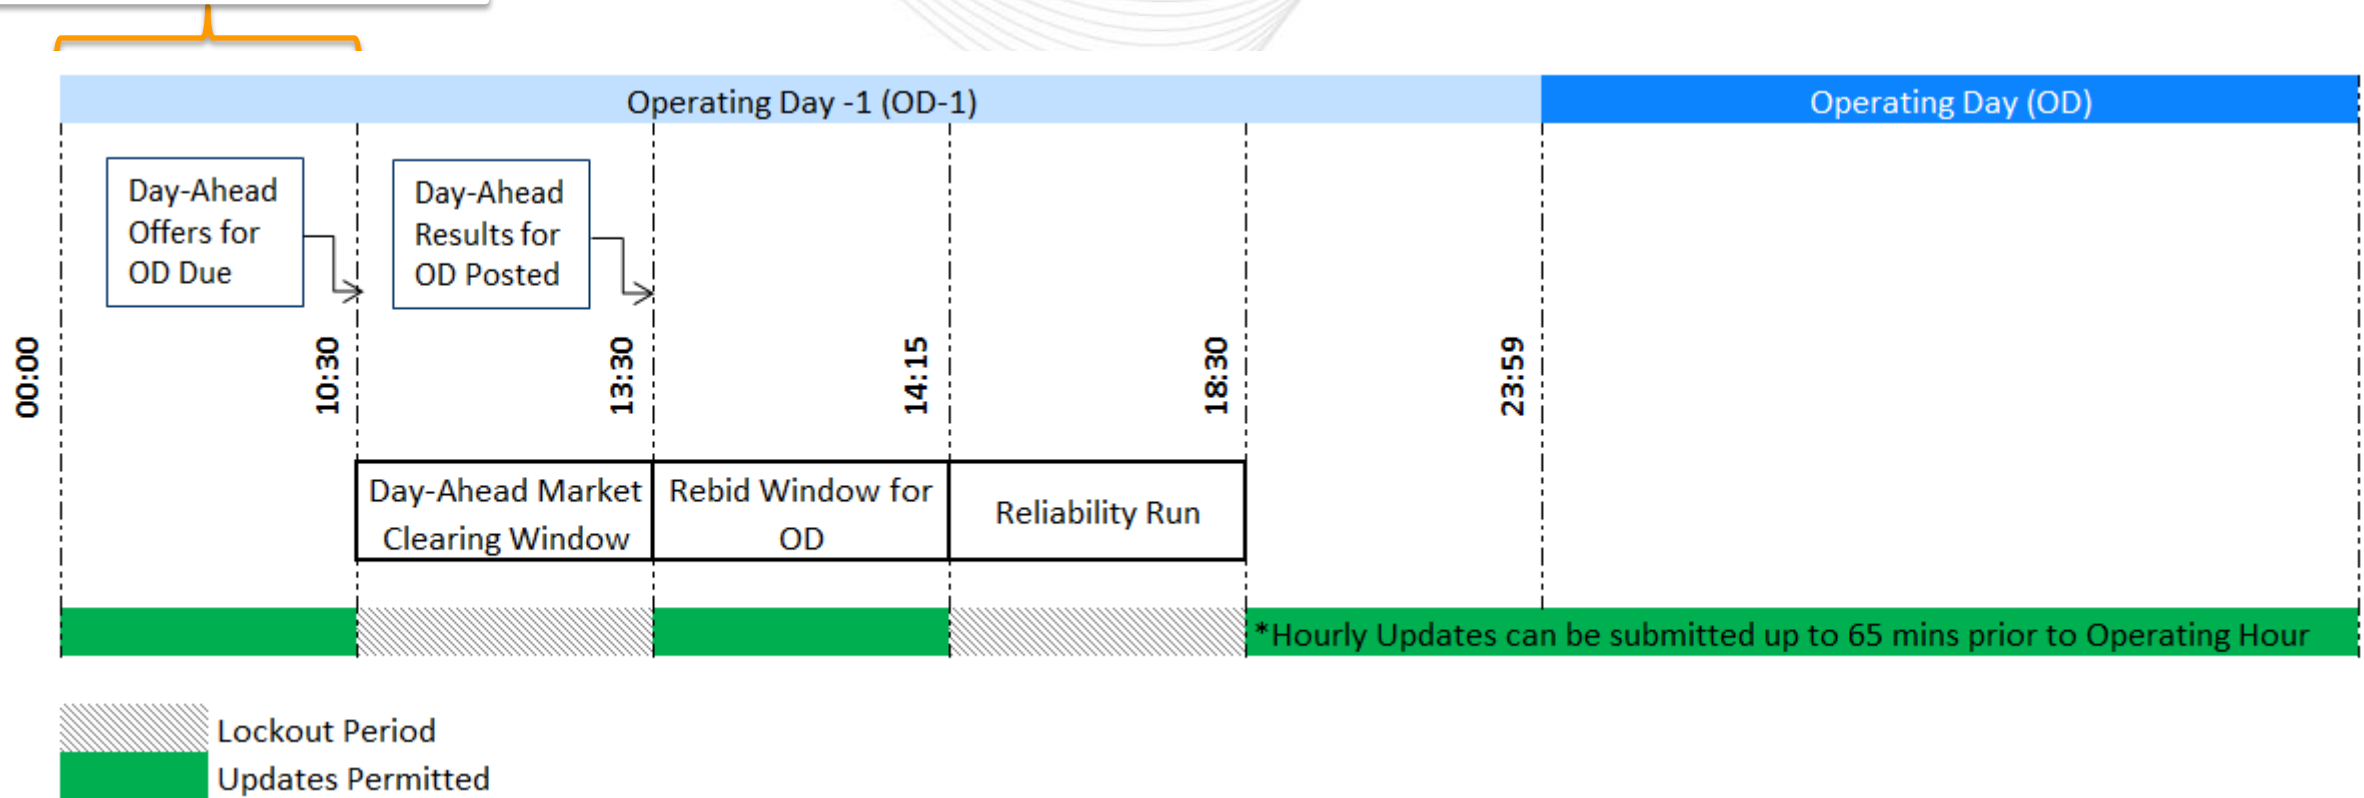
Operating Day -1 (OD-1)

Operating Day (OD)

Day-Ahead Offers for OD Due

Day-Ahead Results for OD Posted

00:00

10:30

13:30

14:15

18:30

23:59

Day-Ahead Market Clearing Window

Rebid Window for OD

Reliability Run

*Hourly Updates can be submitted up to 65 mins prior to Operating Hour

Lockout Period

Updates Permitted